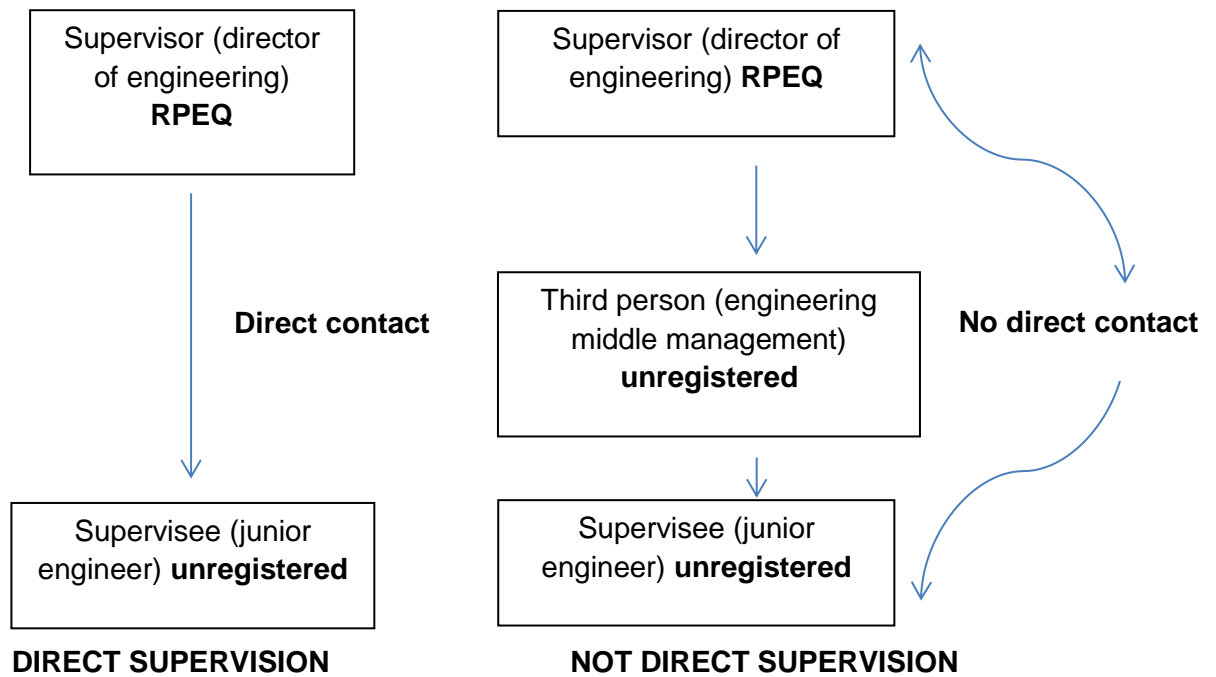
Supervisor (director of engineering) **RPEQ**

Direct contact

Supervisee (junior engineer) **unregistered**

**DIRECT SUPERVISION**

Supervisor (director of engineering) **RPEQ**

Third person (engineering middle management) **unregistered**

No direct contact

Supervisee (junior engineer) **unregistered**

**NOT DIRECT SUPERVISION**